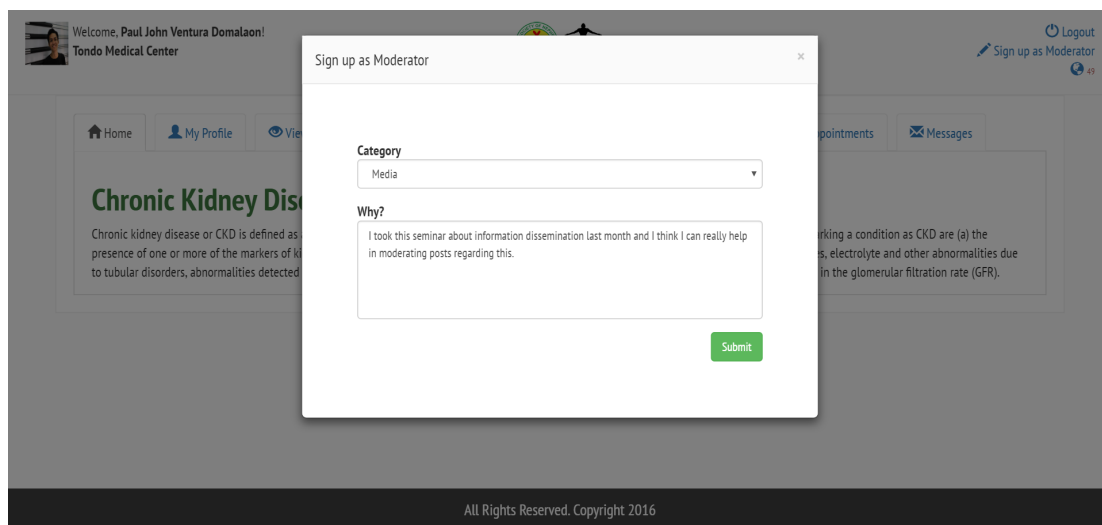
Welcome, Paul John Ventura Domalaon!
Tondo Medical Center

Logout
Sign up as Moderator
49

Home
My Profile
Vie
ppointments
Messages

Chronic Kidney Dis

Chronic kidney disease or CKD is defined as
presence of one or more of the markers of ki
to tubular disorders, abnormalities detected

rking a condition as CKD are (a) the
s, electrolyte and other abnormalities due
in the glomerular filtration rate (GFR).

Sign up as Moderator
×

Category
Media

Why?
I took this seminar about information dissemination last month and I think I can really help in moderating posts regarding this.

Submit

All Rights Reserved. Copyright 2016